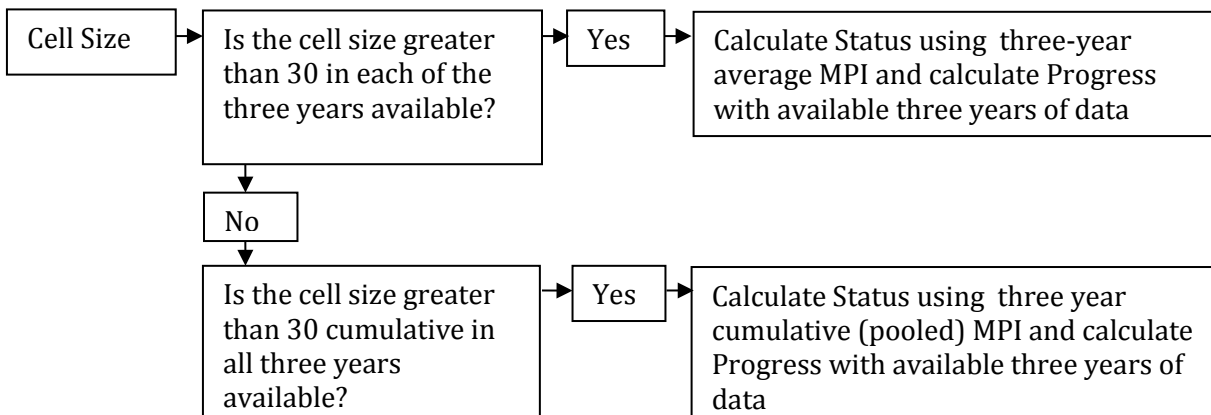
Cell Size

Is the cell size greater than 30 in each of the three years available?

Yes

Calculate Status using three-year average MPI and calculate Progress with available three years of data

No

Is the cell size greater than 30 cumulative in all three years available?

Yes

Calculate Status using three year cumulative (pooled) MPI and calculate Progress with available three years of data